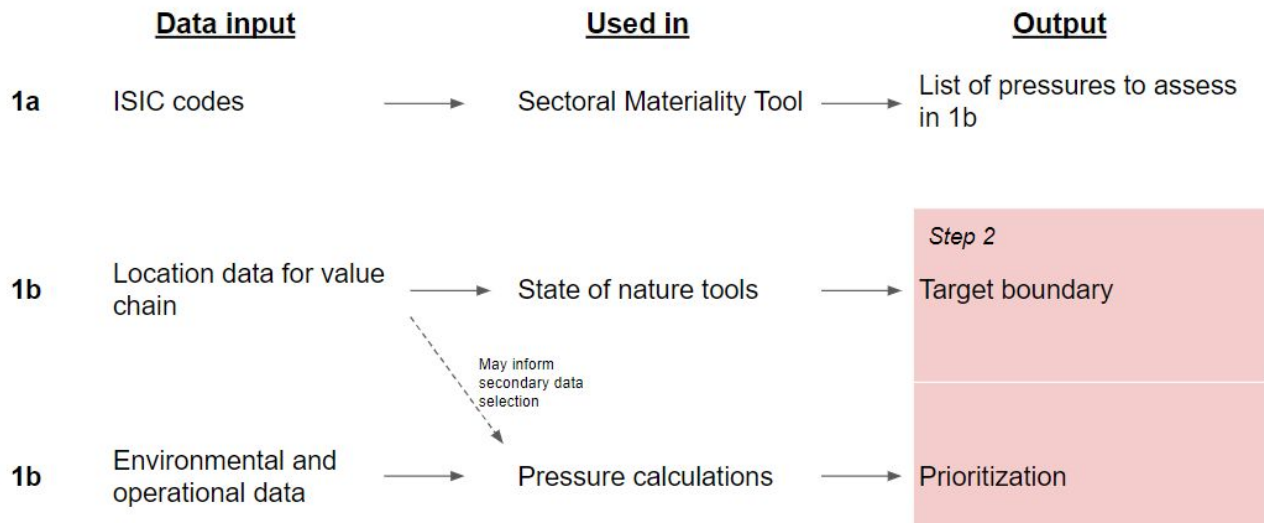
Data input

Used in

Output

1a

ISIC codes

Sectoral Materiality Tool

List of pressures to assess in 1b

Step 2

1b

Location data for value chain

State of nature tools

Target boundary

May inform secondary data selection

1b

Environmental and operational data

Pressure calculations

Prioritization